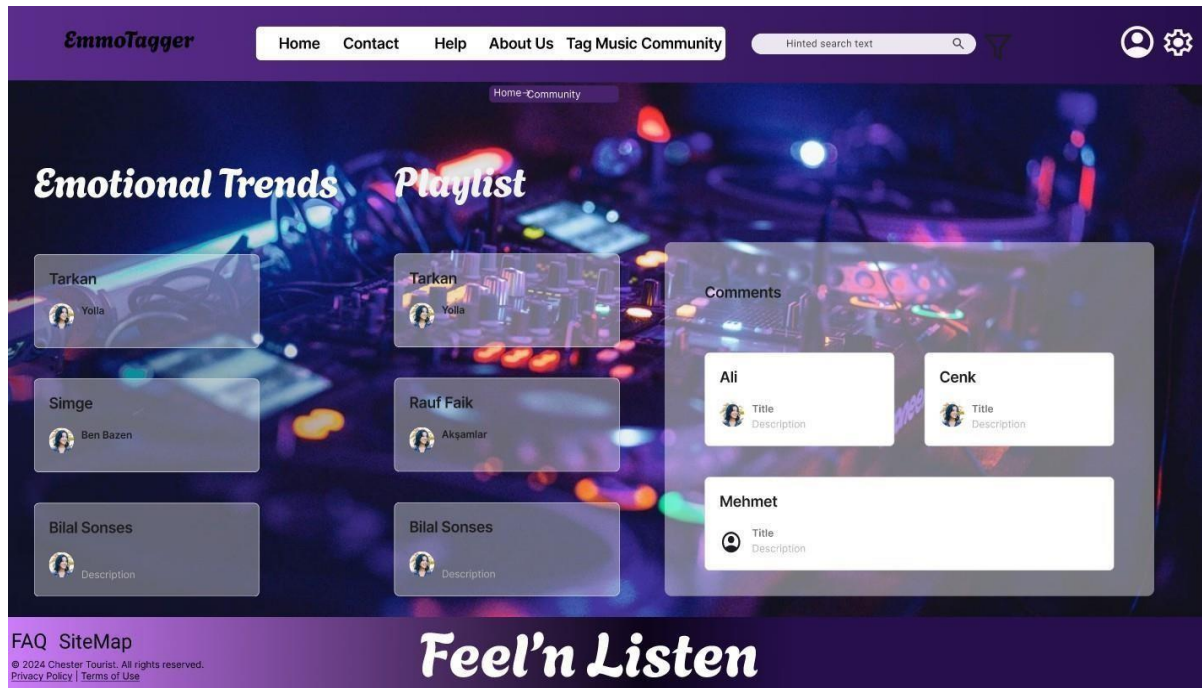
EmmoTagger

Home Contact Help About Us Tag Music Community

Hinted search text

Home→Community

Emotional Trends

Playlist

Tarkan
Yolla

Simge
Ben Bazen

Bilal Sonses
Description

Tarkan
Yolla

Rauf Faik
Akşamlar

Bilal Sonses
Description

Comments

Ali
Title
Description

Cenk
Title
Description

Mehmet
Title
Description

FAQ SiteMap
© 2024 Chester Tourist. All rights reserved.
Privacy Policy | Terms of Use

Feel'n Listen